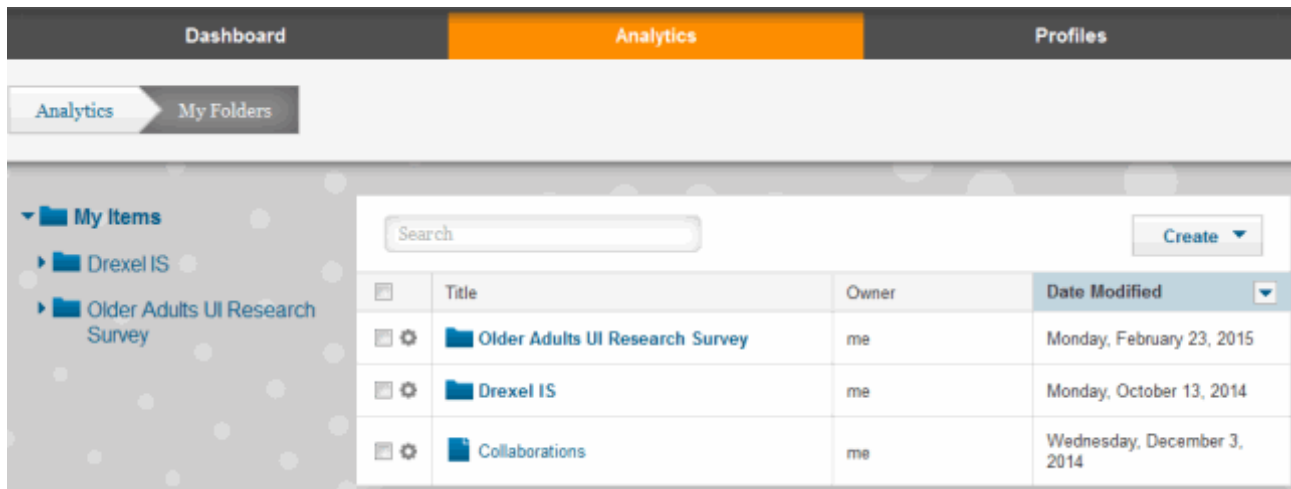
Dashboard Analytics Profiles

Analytics My Folders

My Items
Drexel IS
Older Adults UI Research Survey

Search

Create

| | Title | Owner | Date Modified |
|---|---|---|---|
| | Older Adults UI Research Survey | me | Monday, February 23, 2015 |
| | Drexel IS | me | Monday, October 13, 2014 |
| | Collaborations | me | Wednesday, December 3, 2014 |